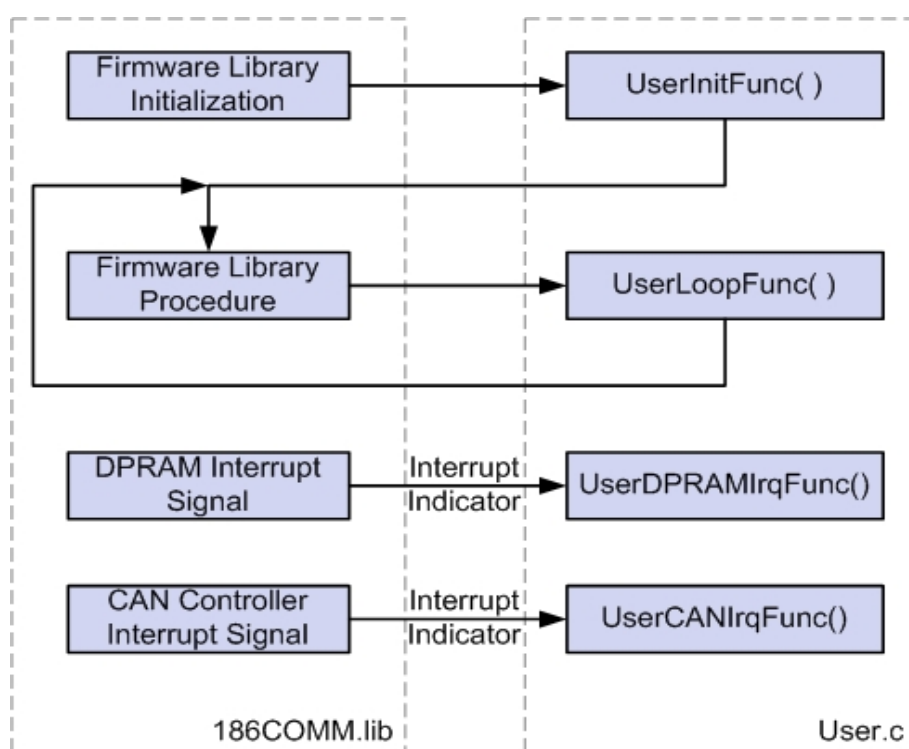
Firmware Library Initialization

UserInitFunc( )

Firmware Library Procedure

UserLoopFunc( )

DPRAM Interrupt Signal

Interrupt Indicator

UserDPRAMIrqFunc()

CAN Controller Interrupt Signal

Interrupt Indicator

UserCANIrqFunc()

186COMM.lib

User.c